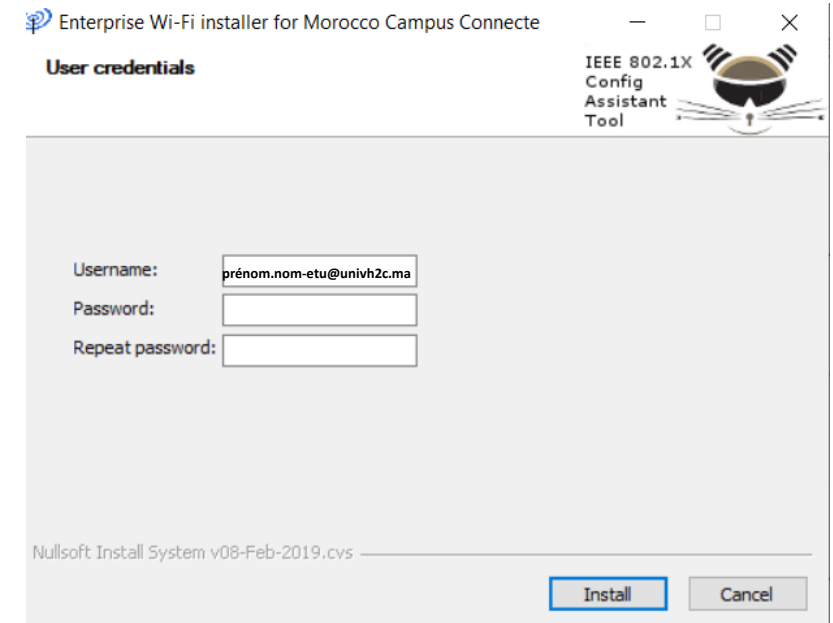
Enterprise Wi-Fi installer for Morocco Campus Connecte

User credentials

IEEE 802.1X
Config
Assistant
Tool

Username: prénom.nom-etu@univh2c.ma
Password:
Repeat password:

Nullsoft Install System v08-Feb-2019.cvs

Install
Cancel